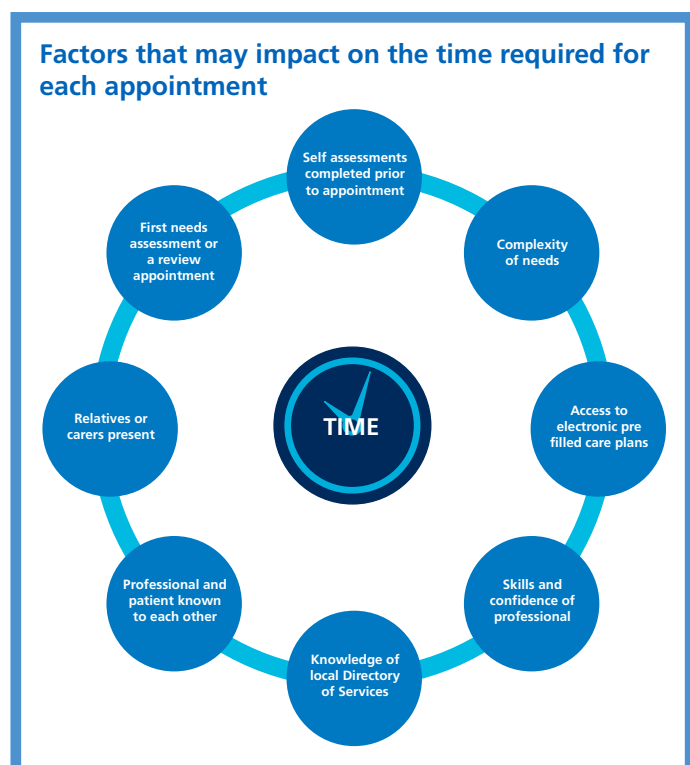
Factors that may impact on the time required for each appointment

Self assessments completed prior to appointment

Complexity of needs

Access to electronic pre filled care plans

Skills and confidence of professional

Knowledge of local Directory of Services

Professional and patient known to each other

Relatives or carers present

First needs assessment or a review appointment

TIME